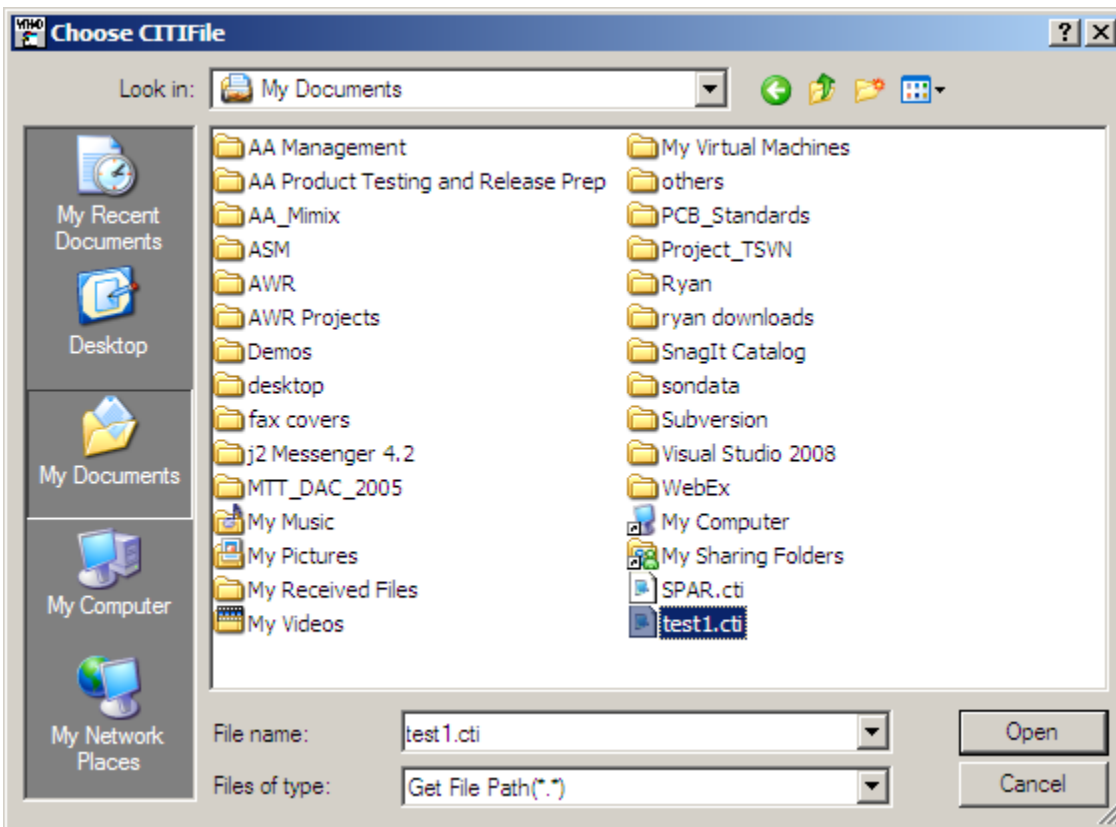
Choose CITIFile

?

Look in: My Documents

My Recent Documents
Desktop
My Documents
My Computer
My Network Places

AA Management
AA Product Testing and Release Prep
AA_Mimix
ASM
AWR
AWR Projects
Demos
desktop
fax covers
j2 Messenger 4.2
MTT_DAC_2005
My Music
My Pictures
My Received Files
My Videos

My Virtual Machines
others
PCB_Standards
Project_TSVN
Ryan
ryan downloads
SnagIt Catalog
sondata
Subversion
Visual Studio 2008
WebEx
My Computer
My Sharing Folders
SPAR.cti
test1.cti

File name: test1.cti
Files of type: Get File Path(*.*)

Open
Cancel